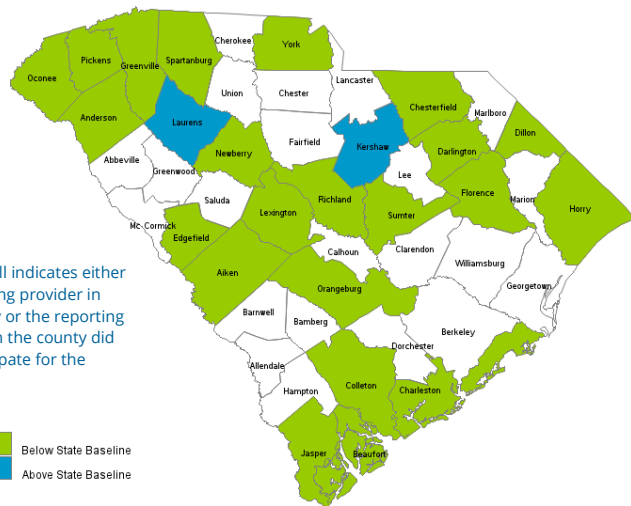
Oconee
Pickens
Greenville
Spartanburg
Cherokee
York
Union
Chester
Lancaster
Chesterfield
Marlboro
Dillon
Anderson
Laurens
Newberry
Fairfield
Kershaw
Darlington
Abbeville
Greenwood
Lee
Florence
Marion
Horry
Saluda
Lexington
Richland
Sumter
Mc Cormick
Edgefield
Calhoun
Clarendon
Williamsburg
Aiken
Orangeburg
Georgetown
Barnwell
Bamberg
Berkeley
Allendale
Dorchester
Hampton
Colleton
Charleston
Jasper
Beaufort

ll indicates either
ng provider in
y or the reporting
n the county did
pate for the

Below State Baseline
Above State Baseline